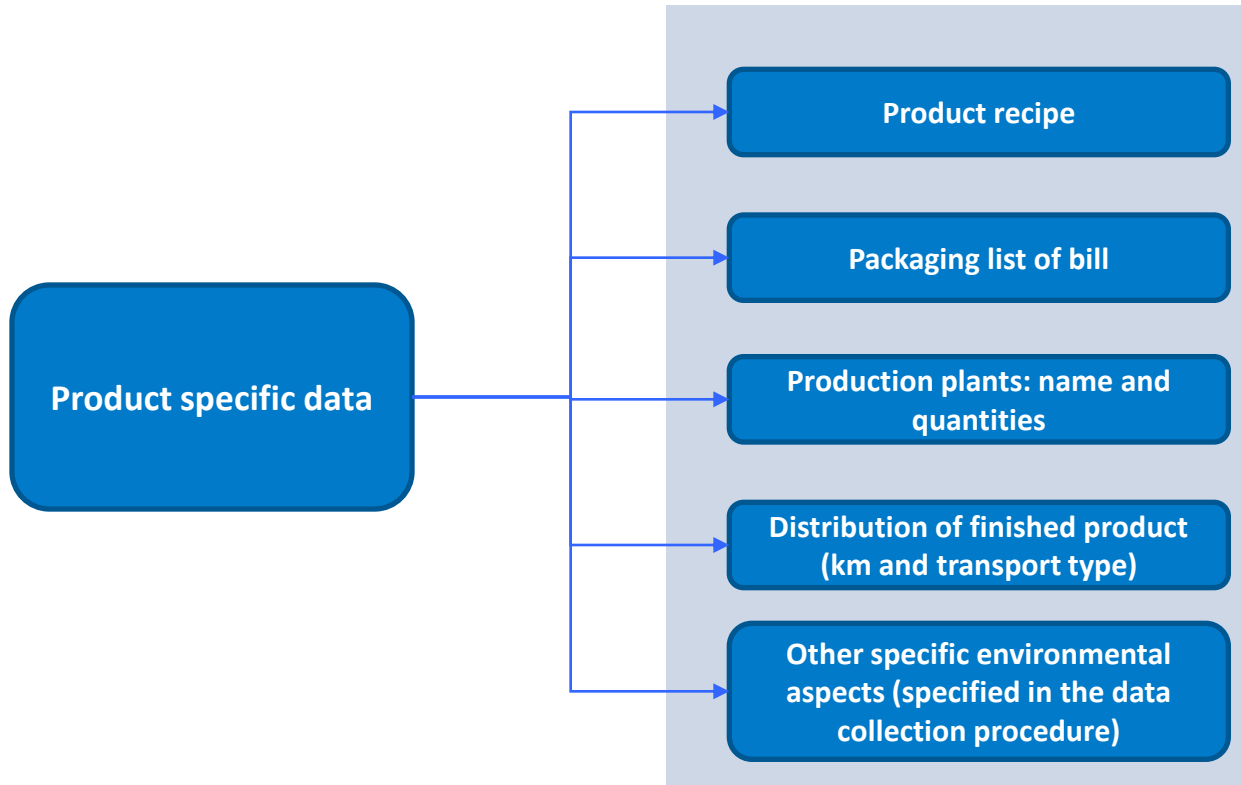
Product specific data

Product recipe

Packaging list of bill

Production plants: name and quantities

Distribution of finished product (km and transport type)

Other specific environmental aspects (specified in the data collection procedure)